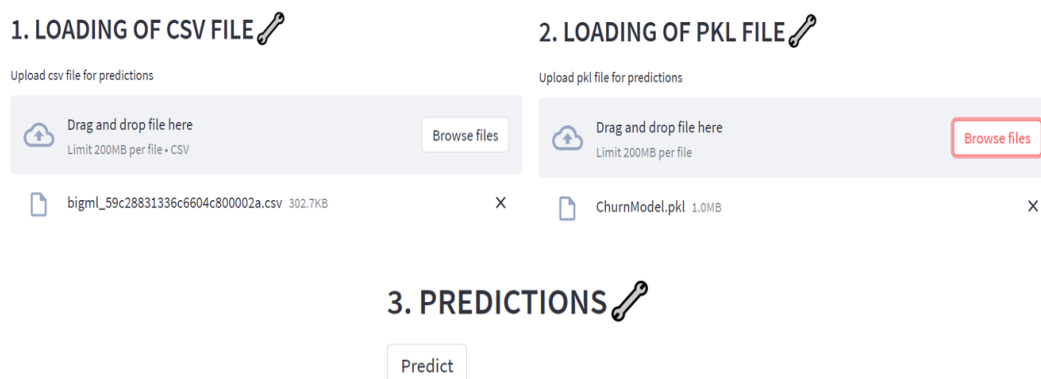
1. LOADING OF CSV FILE

Upload csv file for predictions

Drag and drop file here
Limit 200MB per file • CSV

Browse files

bigml_59c28831336c6604c800002a.csv 302.7KB

×

2. LOADING OF PKL FILE

Upload pkl file for predictions

Drag and drop file here
Limit 200MB per file

Browse files

ChurnModel.pkl 1.0MB

×

3. PREDICTIONS

Predict